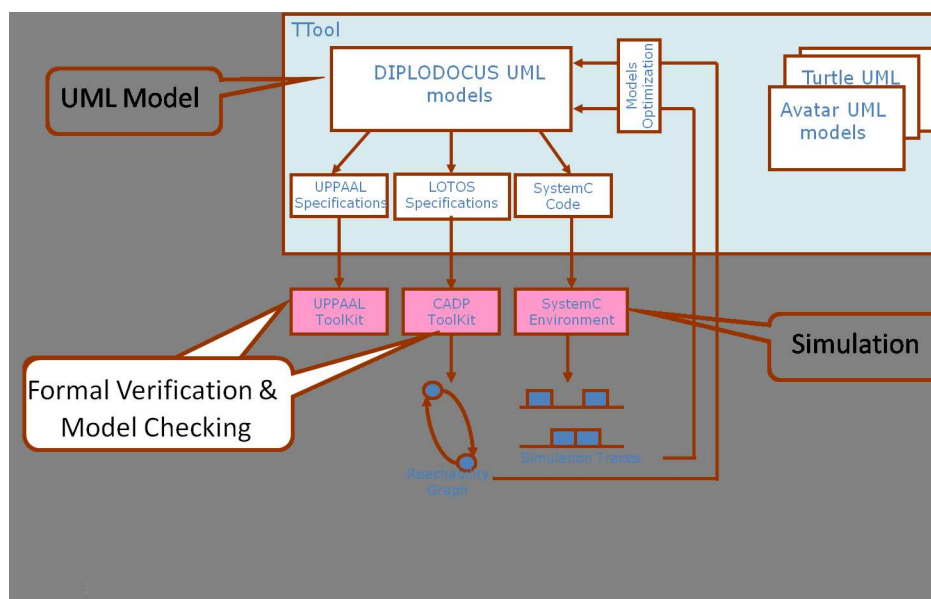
TTool

UML Model

DIPLODOCUS UML models

Models Optimization

Turtle UML

Avatar UML models

UPPAAL Specifications

LOTOS Specifications

SystemC Code

UPPAAL ToolKit

CADP ToolKit

SystemC Environment

Simulation

Formal Verification & Model Checking

Reachability Graph

Simulation Traces